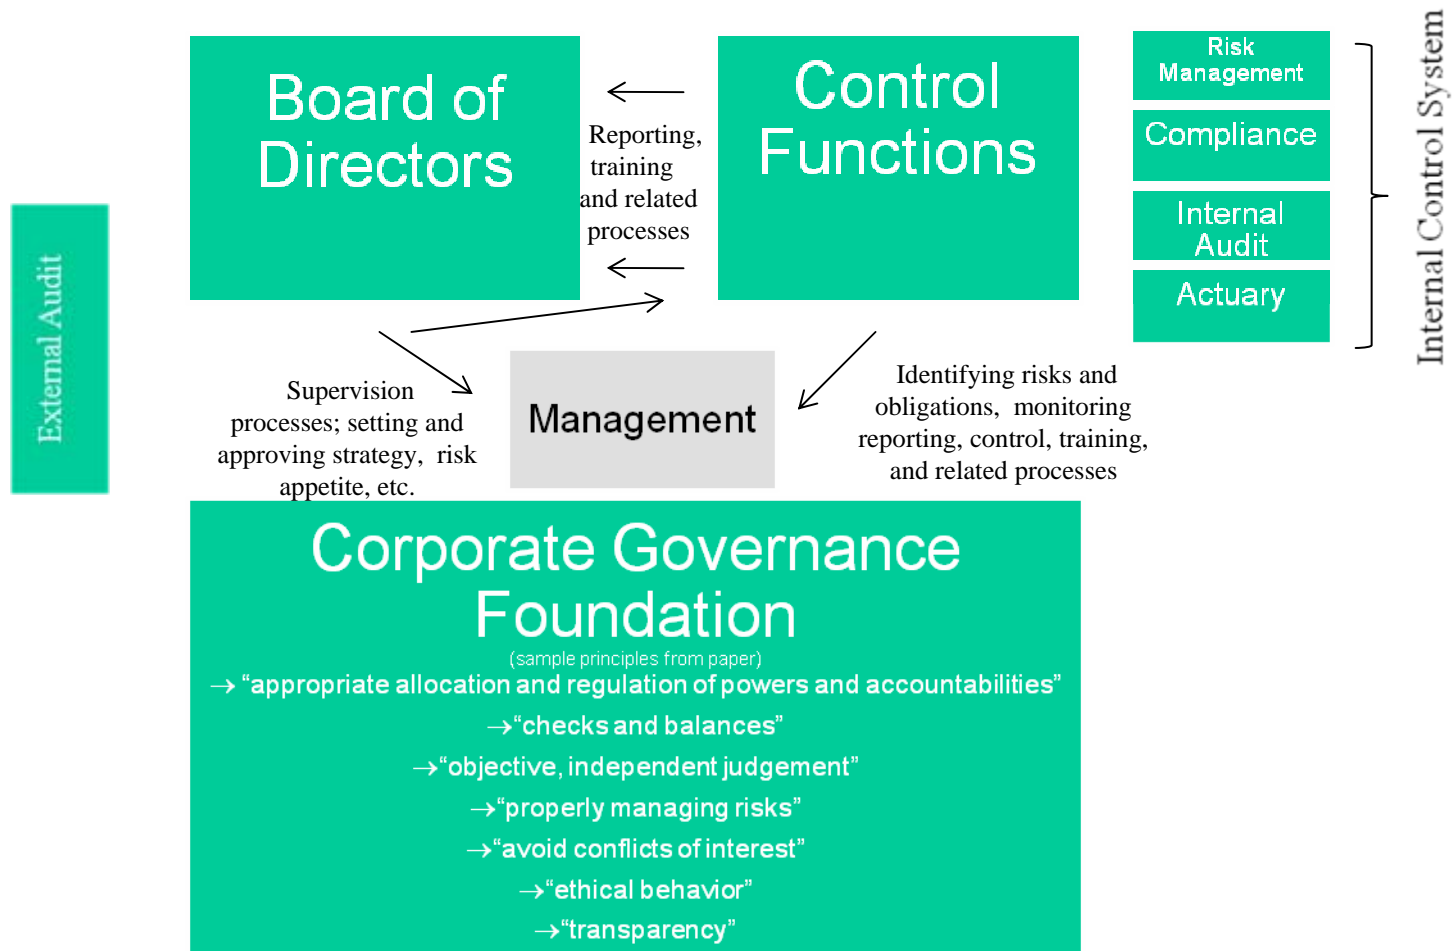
External Audit

Board of Directors

Reporting, training and related processes

Control Functions

Risk Management

Compliance

Internal Audit

Actuary

Internal Control System

Supervision processes; setting and approving strategy, risk appetite, etc.

Management

Identifying risks and obligations, monitoring reporting, control, training, and related processes

Corporate Governance Foundation

(sample principles from paper)

→ "appropriate allocation and regulation of powers and accountabilities"

→"checks and balances"

→"objective, independent judgement"

→"properly managing risks"

→"avoid conflicts of interest"

→"ethical behavior"

→"transparency"